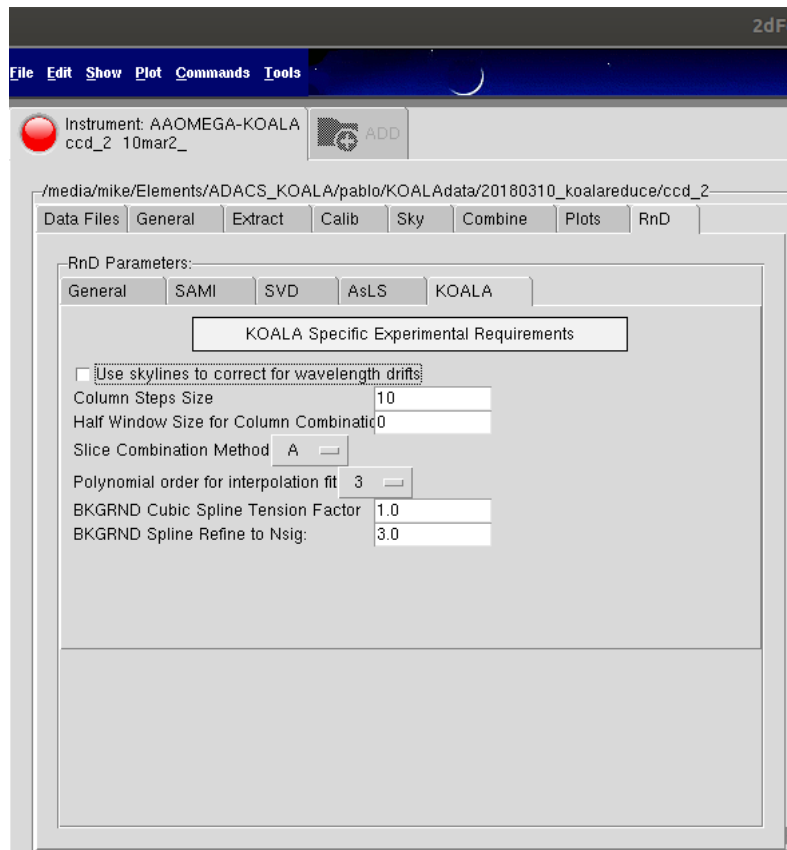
2dF

File Edit Show Plot Commands Tools

Instrument: AAOMEGA-KOALA
ccd_2 10mar2_

ADD

/media/mike/Elements/ADACS_KOALA/pablo/KOALAdata/20180310_koalareduce/ccd_2

Data Files | General | Extract | Calib | Sky | Combine | Plots | RnD

RnD Parameters:

General | SAMI | SVD | AsLS | KOALA

KOALA Specific Experimental Requirements

Use skylines to correct for wavelength drifts

Column Steps Size 10

Half Window Size for Column Combinatic 0

Slice Combination Method A

Polynomial order for interpolation fit 3

BKGRND Cubic Spline Tension Factor 1.0

BKGRND Spline Refine to Nsig: 3.0